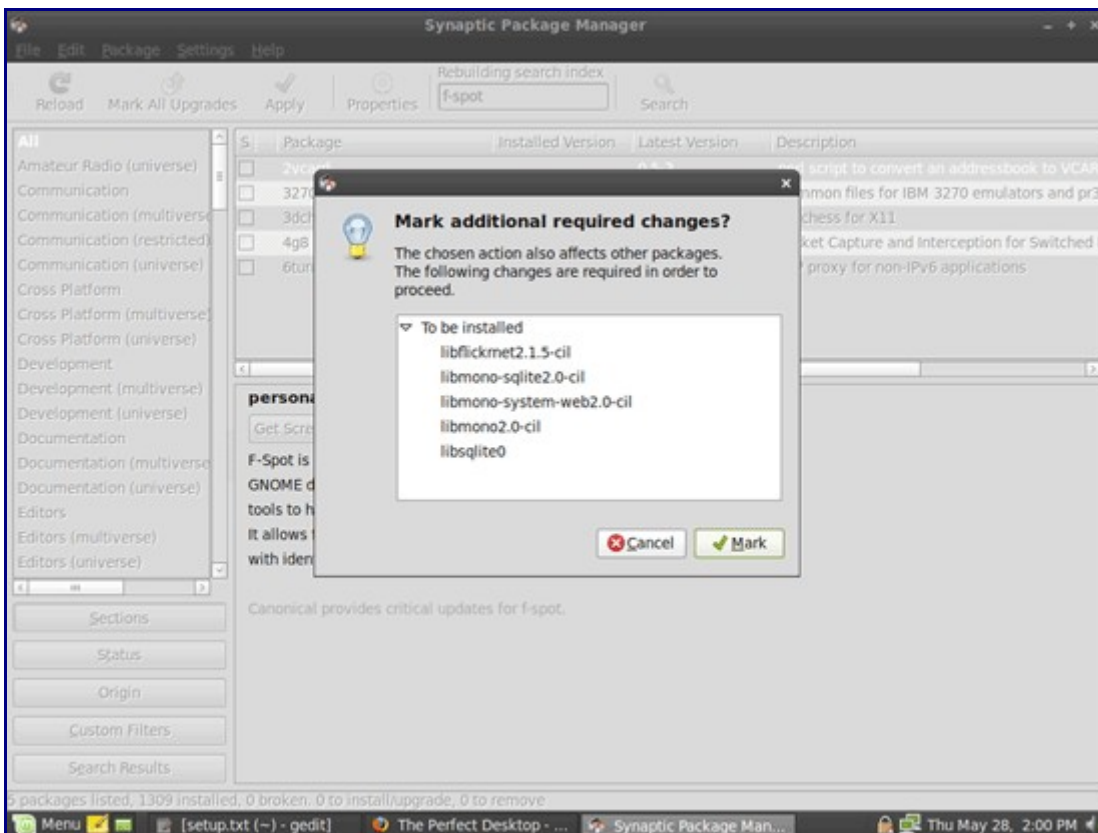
Synaptic Package Manager

File Edit Package Settings Help

Reload Mark All Upgrades Apply Properties Rebuilding search index f-spot Search

All
Amateur Radio (universe)
Communication
Communication (multiverse
Communication (restricted)
Communication (universe)
Cross Platform
Cross Platform (multiverse)
Cross Platform (universe)
Development
Development (multiverse)
Development (universe)
Documentation
Documentation (multiverse
Documentation (universe)
Editors
Editors (multiverse)
Editors (universe)

Sections
Status
Origin
Custom Filters
Search Results

| S | Package | Installed Version | Latest Version | Description |
|---|---|---|---|---|
| | 2vcard | | 0.5-3 | perl script to convert an addressbook to VCAR |
| | 3270 | | | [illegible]mmon files for IBM 3270 emulators and pr3 |
| | 3dch | | | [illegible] chess for X11 |
| | 4g8 | | | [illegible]ket Capture and Interception for Switched |
| | 6tun | | | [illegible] proxy for non-IPv6 applications |

persona
Get Scre
F-Spot is
GNOME d
tools to h
It allows
with iden

Canonical provides critical updates for f-spot.

Mark additional required changes?

The chosen action also affects other packages. The following changes are required in order to proceed.

To be installed
libflickrnet2.1.5-cil
libmono-sqlite2.0-cil
libmono-system-web2.0-cil
libmono2.0-cil
libsqlite0

Cancel Mark

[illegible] packages listed, 1309 installed, 0 broken. 0 to install/upgrade, 0 to remove

Menu [setup.txt (~) - gedit] The Perfect Desktop - ... Synaptic Package Man... Thu May 28, 2:00 PM